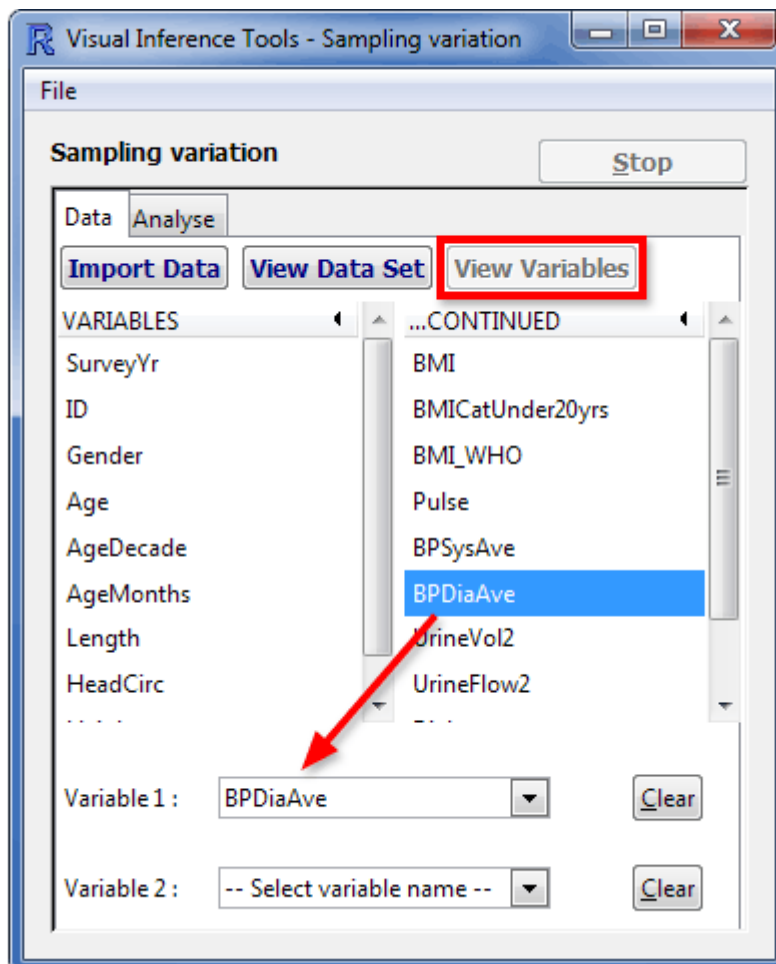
Visual Inference Tools - Sampling variation

File

Sampling variation

Stop

Data

Analyse

Import Data

View Data Set

View Variables

VARIABLES

SurveyYr

ID

Gender

Age

AgeDecade

AgeMonths

Length

HeadCirc

...CONTINUED

BMI

BMICatUnder20yrs

BMI_WHO

Pulse

BPSysAve

BPDiaAve

UrineVol2

UrineFlow2

Variable 1 :

BPDiaAve

Clear

Variable 2 :

-- Select variable name --

Clear